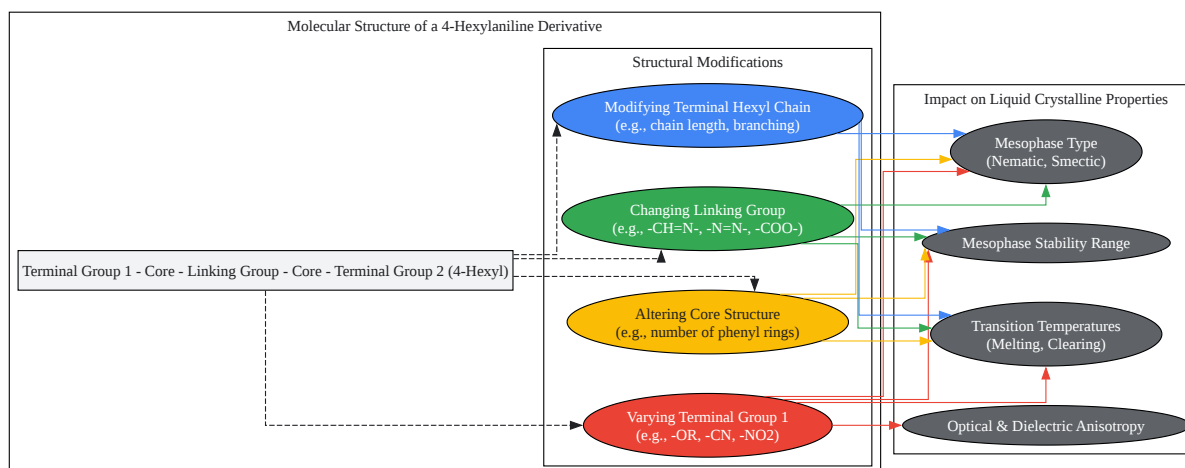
Molecular Structure of a 4-Hexylaniline Derivative

Structural Modifications

Modifying Terminal Hexyl Chain
(e.g., chain length, branching)

Changing Linking Group
(e.g., -CH=N-, -N=N-, -COO-)

Terminal Group 1 - Core - Linking Group - Core - Terminal Group 2 (4-Hexyl)

Altering Core Structure
(e.g., number of phenyl rings)

Varying Terminal Group 1
(e.g., -OR, -CN, -NO2)

Impact on Liquid Crystalline Properties

Mesophase Type
(Nematic, Smectic)

Mesophase Stability Range

Transition Temperatures
(Melting, Clearing)

Optical & Dielectric Anisotropy